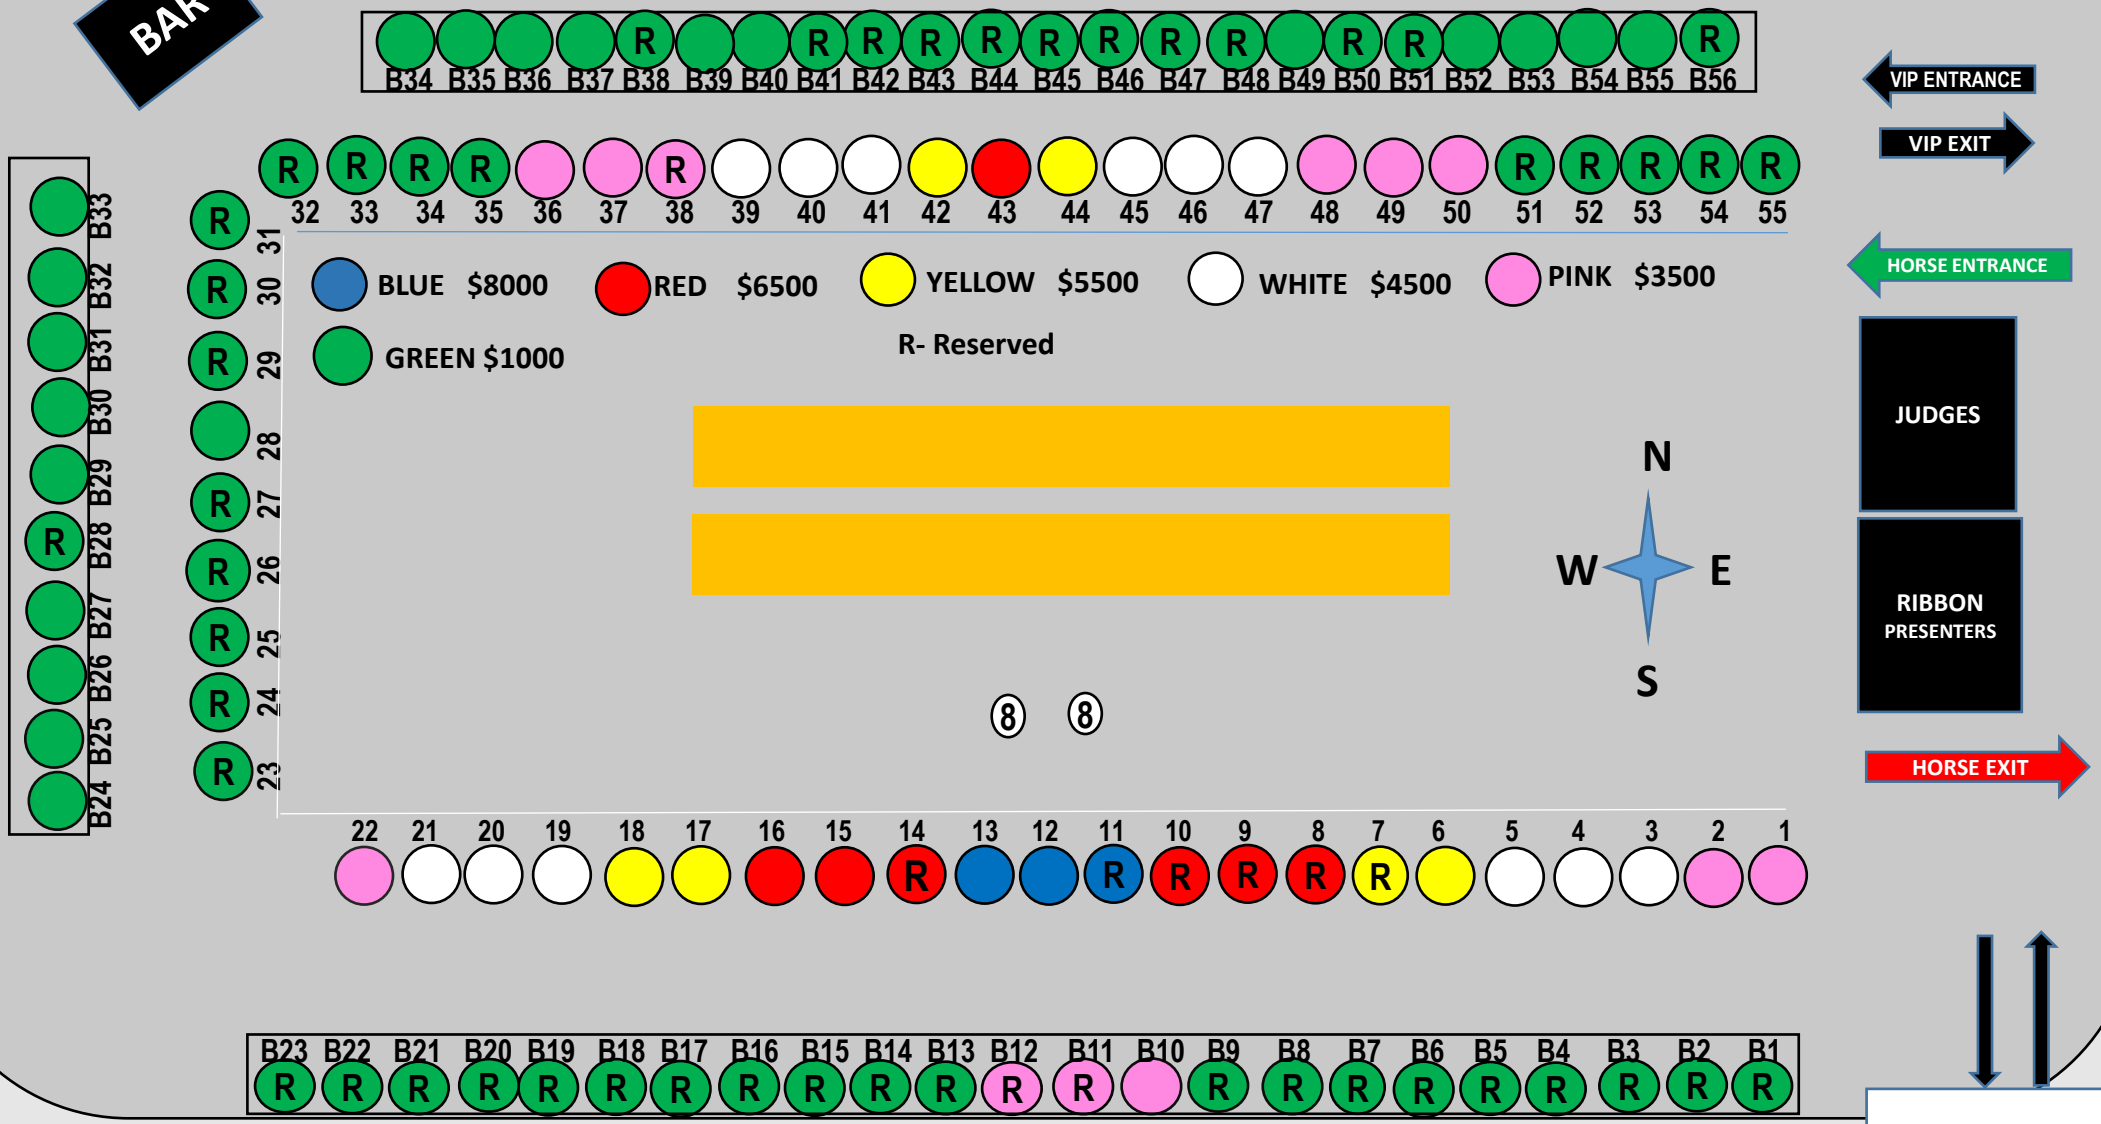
BAR

R R R R R R R R R R R R R
B34 B35 B36 B37 B38 B39 B40 B41 B42 B43 B44 B45 B46 B47 B48 B49 B50 B51 B52 B53 B54 B55 B56

VIP ENTRANCE

VIP EXIT

R R R R R R R R R R R
32 33 34 35 36 37 38 39 40 41 42 43 44 45 46 47 48 49 50 51 52 53 54 55

HORSE ENTRANCE

B33 B32 B31 B30 B29 B28 B27 B26 B25 B24
R

R R R R R R R R
31 30 29 28 27 26 25 24 23

BLUE $8000 RED $6500 YELLOW $5500 WHITE $4500 PINK $3500
GREEN $1000

R- Reserved

JUDGES

N
W E
S

RIBBON PRESENTERS

8 8

HORSE EXIT

22 21 20 19 18 17 16 15 14 13 12 11 10 9 8 7 6 5 4 3 2 1
R R R R R R

B23 B22 B21 B20 B19 B18 B17 B16 B15 B14 B13 B12 B11 B10 B9 B8 B7 B6 B5 B4 B3 B2 B1
R R R R R R R R R R R R R R R R R R R R R R